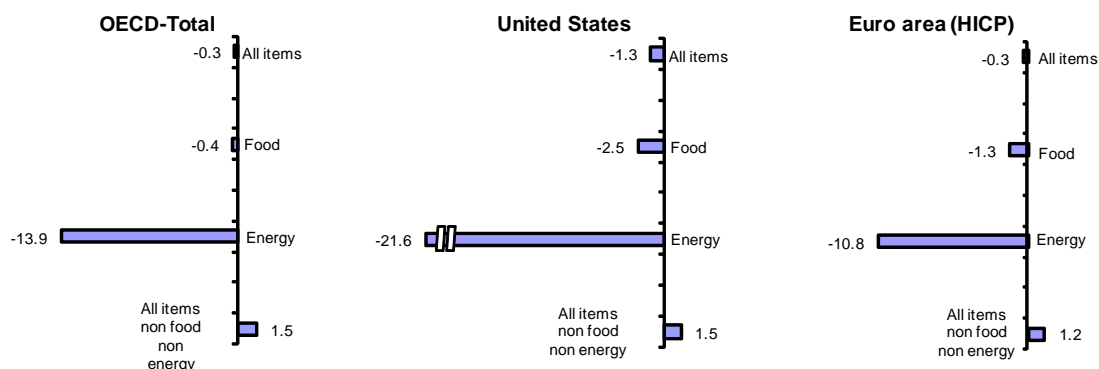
OECD-Total

-0.3 All items

-0.4 Food

-13.9 Energy

All items non food non energy 1.5

United States

-1.3 All items

-2.5 Food

-21.6 Energy

All items non food non energy 1.5

Euro area (HICP)

-0.3 All items

-1.3 Food

-10.8 Energy

All items non food non energy 1.2